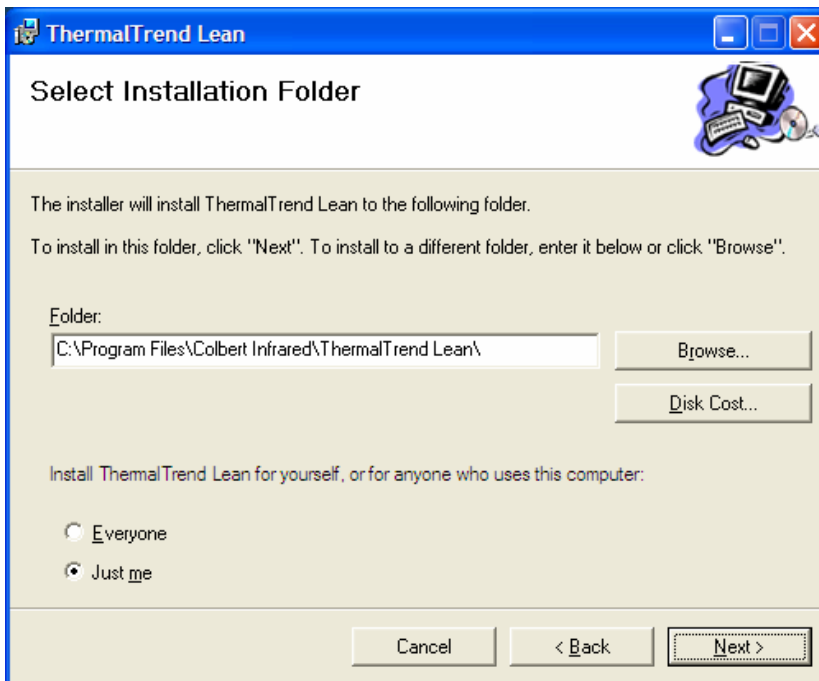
ThermalTrend Lean

Select Installation Folder

The installer will install ThermalTrend Lean to the following folder.

To install in this folder, click "Next". To install to a different folder, enter it below or click "Browse".

Folder:

C:\Program Files\Colbert Infrared\ThermalTrend Lean\

Browse...

Disk Cost...

Install ThermalTrend Lean for yourself, or for anyone who uses this computer:

Everyone

Just me

Cancel

< Back

Next >